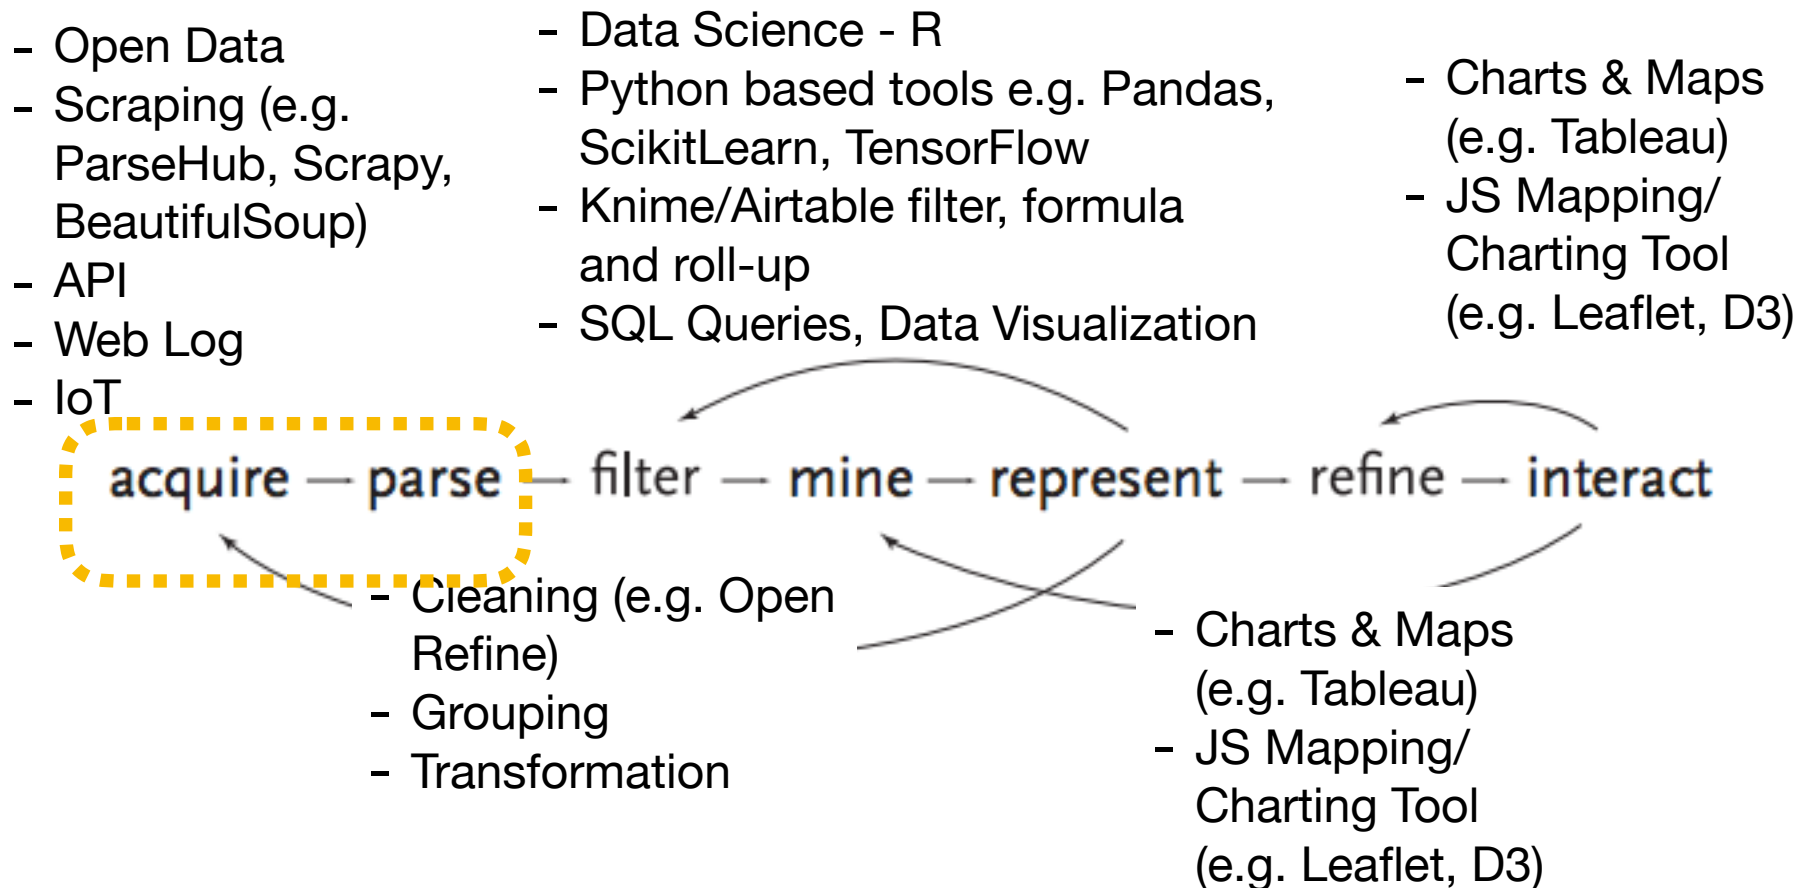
- Open Data
- Scraping (e.g. ParseHub, Scrapy, BeautifulSoup)
- API
- Web Log
- IoT

- Data Science - R
- Python based tools e.g. Pandas, ScikitLearn, TensorFlow
- Knime/Airtable filter, formula and roll-up
- SQL Queries, Data Visualization

- Charts & Maps (e.g. Tableau)
- JS Mapping/ Charting Tool (e.g. Leaflet, D3)

acquire — parse — filter — mine — represent — refine — interact

- Cleaning (e.g. Open Refine)
- Grouping
- Transformation

- Charts & Maps (e.g. Tableau)
- JS Mapping/ Charting Tool (e.g. Leaflet, D3)